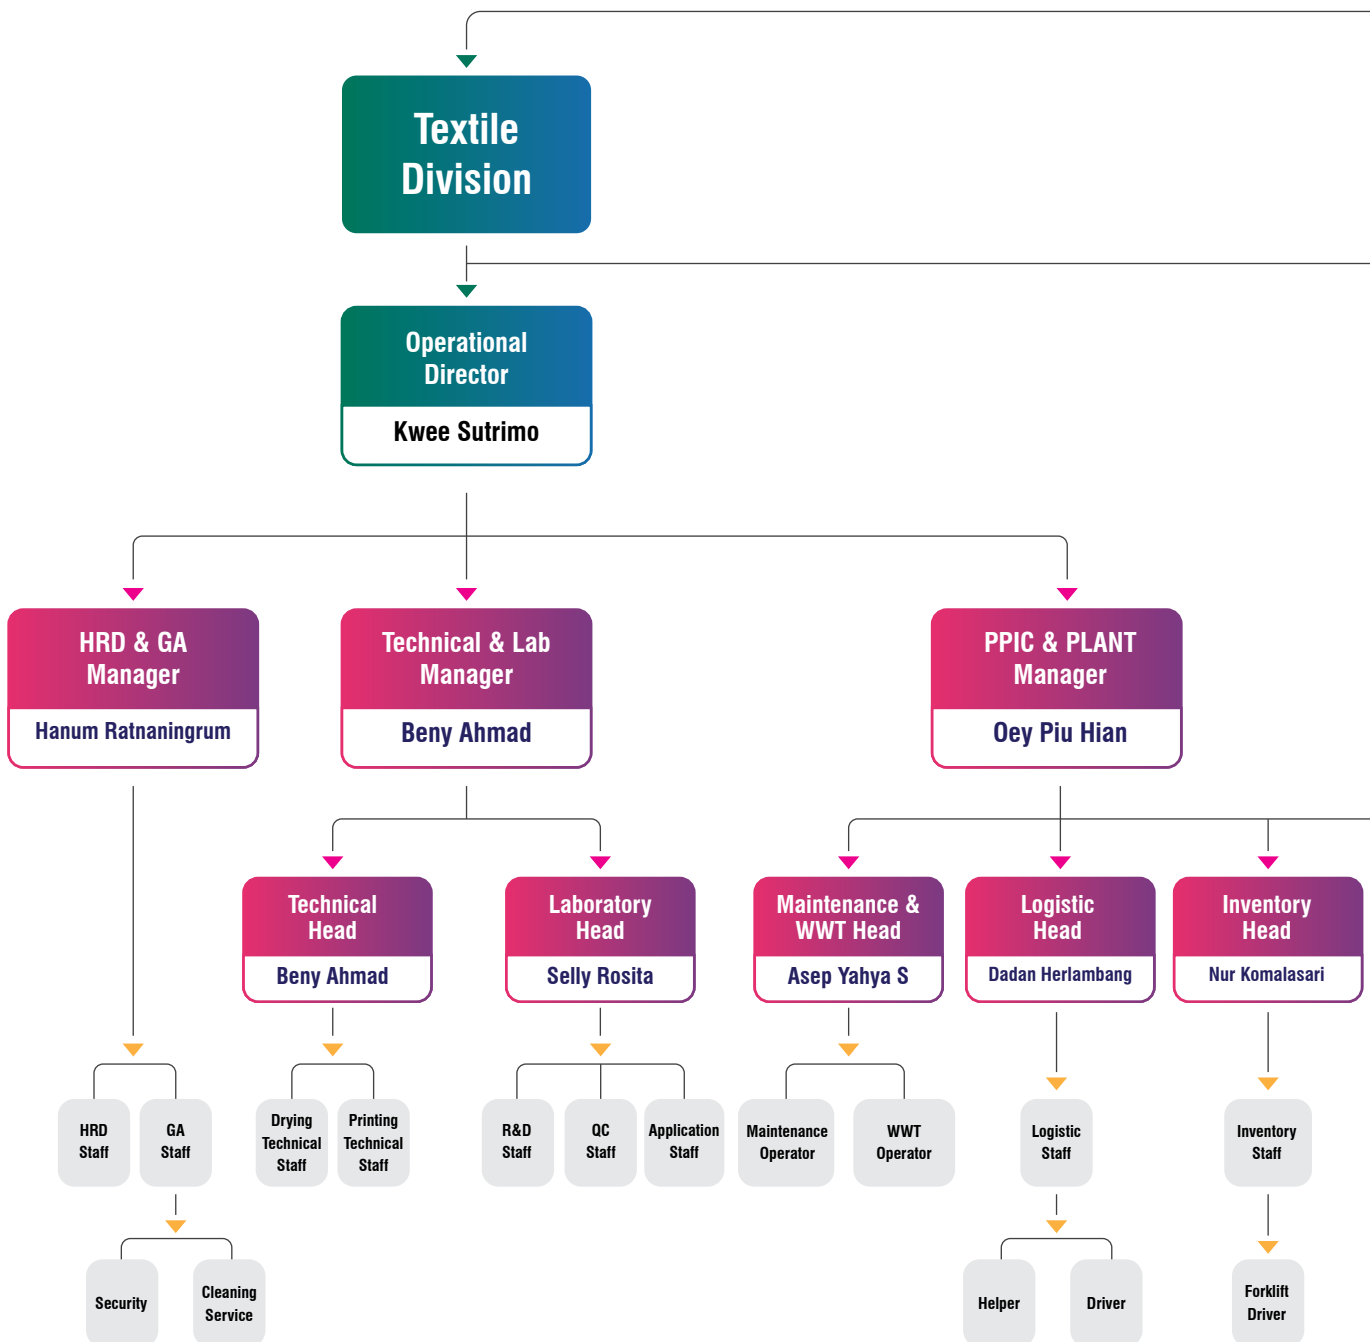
Textile Division

Operational Director
Kwee Sutrimo

HRD & GA Manager
Hanum Ratnaningrum

Technical & Lab Manager
Beny Ahmad

PPIC & PLANT Manager
Oey Piu Hian

Technical Head
Beny Ahmad

Laboratory Head
Selly Rosita

Maintenance & WWT Head
Asep Yahya S

Logistic Head
Dadan Herlambang

Inventory Head
Nur Komalasari

HRD Staff

GA Staff

Drying Technical Staff

Printing Technical Staff

R&D Staff

QC Staff

Application Staff

Maintenance Operator

WWT Operator

Logistic Staff

Inventory Staff

Security

Cleaning Service

Helper

Driver

Forklift Driver